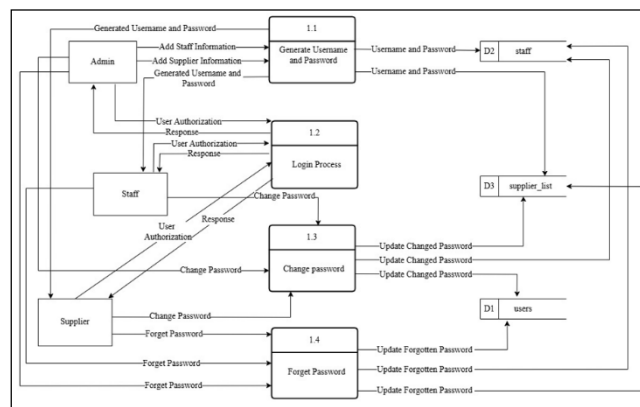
Generated Username and Password

Admin

Add Staff Information

Add Supplier Information

Generated Username and Password

1.1

Generate Username and Password

Username and Password

Username and Password

D2 staff

User Authorization

Response

User Authorization

Response

1.2

Login Process

Staff

Change Password

D3 supplier_list

User Authorization

Response

1.3

Change password

Change Password

Update Changed Password

Update Changed Password

Update Changed Password

Supplier

Change Password

D1 users

Forget Password

1.4

Forget Password

Forget Password

Forget Password

Update Forgotten Password

Update Forgotten Password

Update Forgotten Password